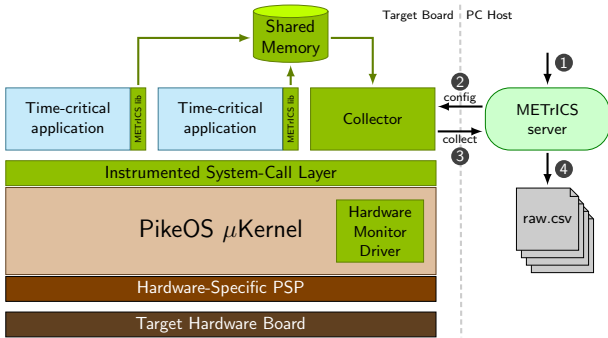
Shared Memory

Target Board | PC Host

Time-critical application
METrICS lib

Time-critical application
METrICS lib

Collector

config
collect

1
2
3
4

METrICS server

raw.csv

Instrumented System-Call Layer

PikeOS $\mu$Kernel

Hardware Monitor Driver

Hardware-Specific PSP

Target Hardware Board